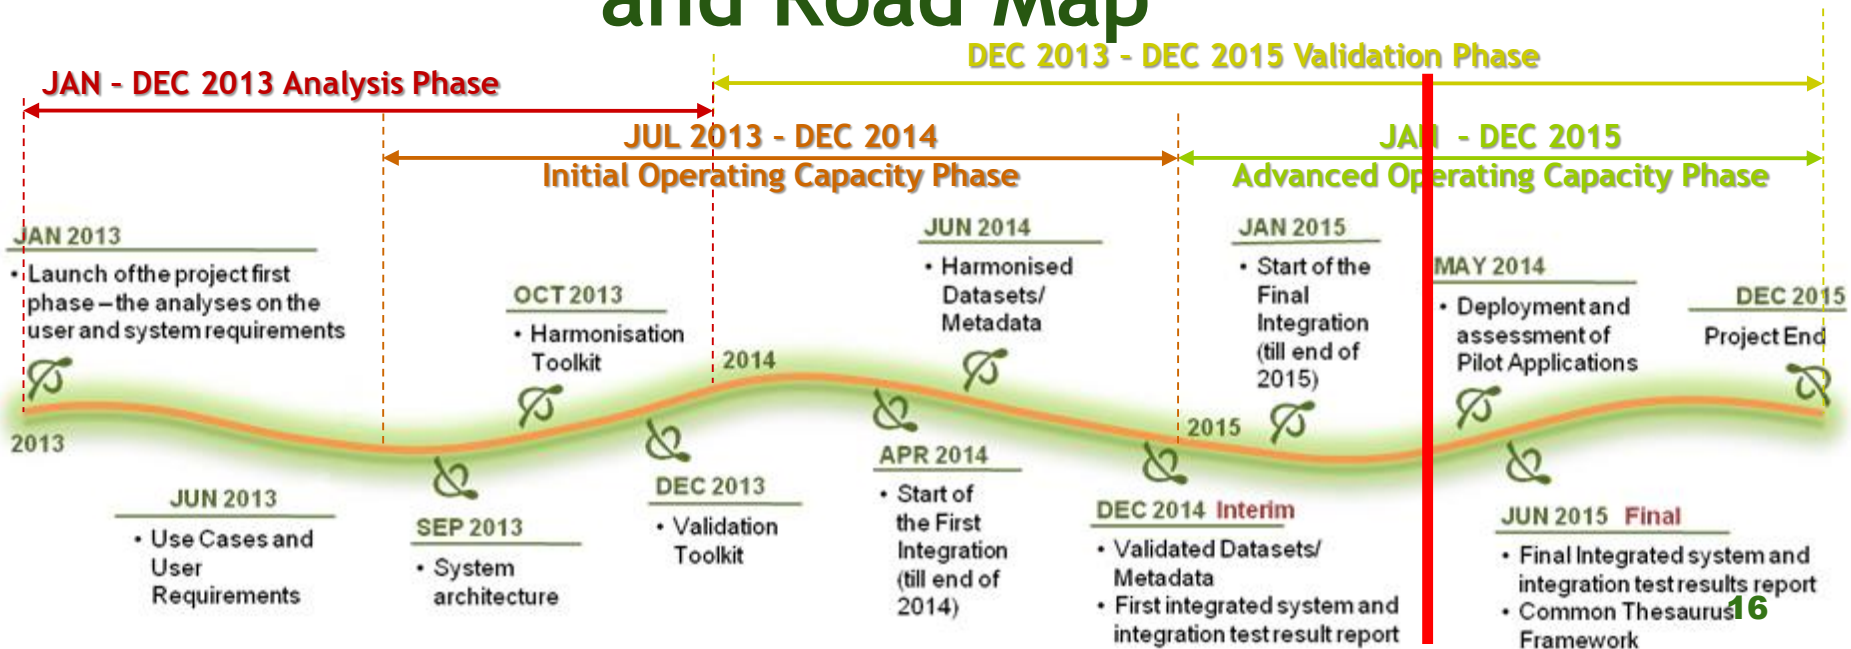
and Road Map

DEC 2013 - DEC 2015 Validation Phase

JAN - DEC 2013 Analysis Phase

JUL 2013 - DEC 2014
Initial Operating Capacity Phase

JA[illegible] - DEC 2015
Advanced Op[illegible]erating Capacity Phase

JAN 2013
• Launch of the project first phase – the analyses on the user and system requirements

OCT 2013
• Harmonisation Toolkit

JUN 2014
• Harmonised Datasets/ Metadata

JAN 2015
• Start of the Final Integration (till end of 2015)

MAY 2014
• Deployment and assessment of Pilot Applications

DEC 2015
Project End

2014

2013

2015

JUN 2013
• Use Cases and User Requirements

SEP 2013
• System architecture

DEC 2013
• Validation Toolkit

APR 2014
• Start of the First Integration (till end of 2014)

DEC 2014 Interim
• Validated Datasets/ Metadata
• First integrated system and integration test result report

JUN 2015 Final
• Final Integrated system and integration test results report
• Common Thesaurus Framework

16